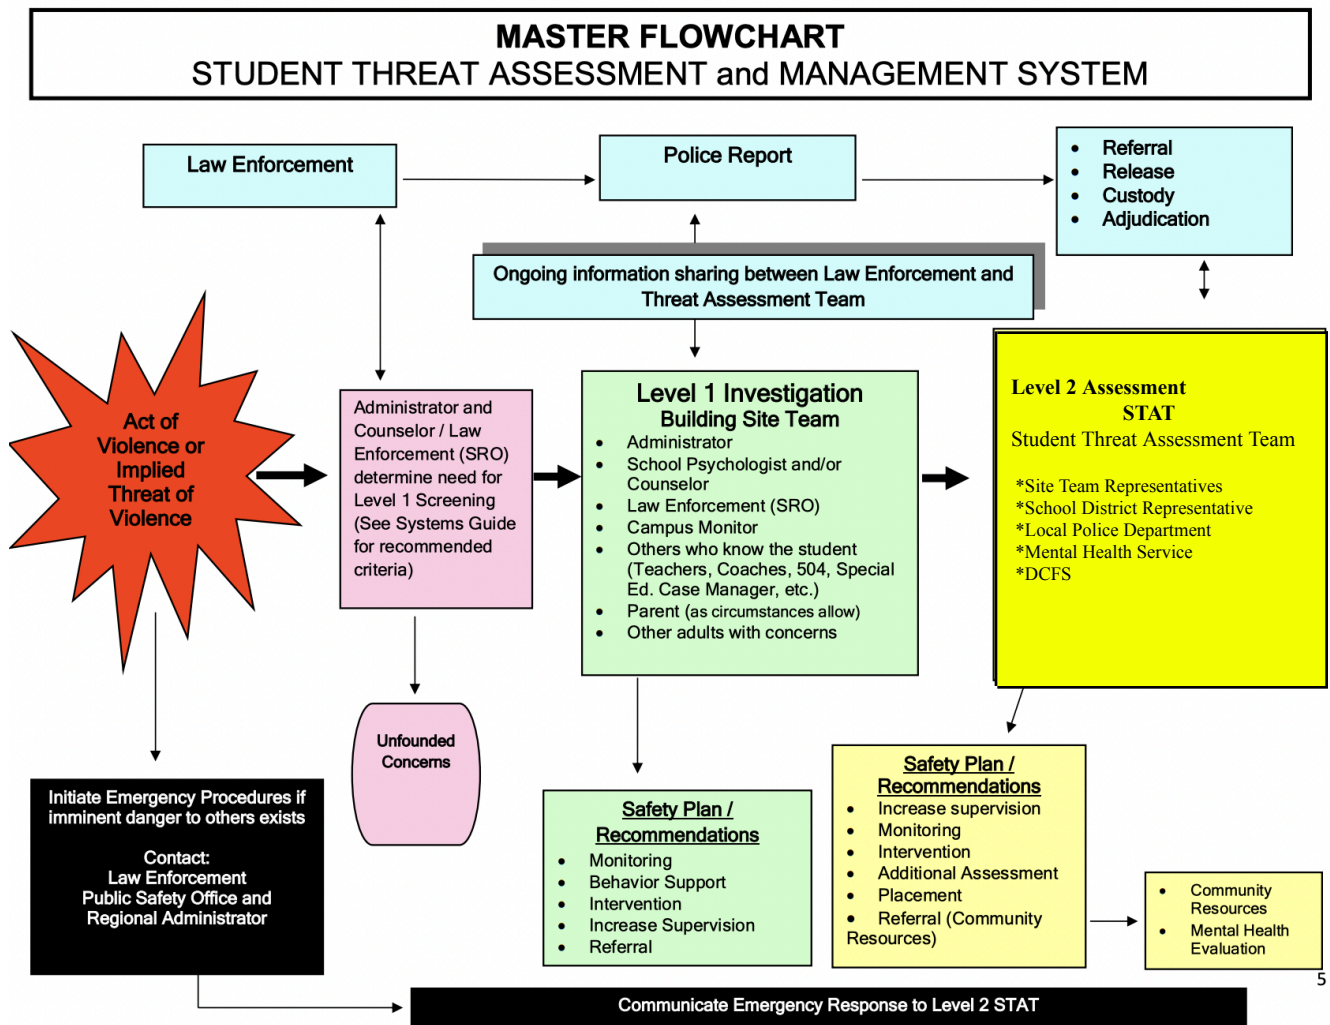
MASTER FLOWCHART
STUDENT THREAT ASSESSMENT and MANAGEMENT SYSTEM

Law Enforcement

Police Report

- Referral
- Release
- Custody
- Adjudication

Ongoing information sharing between Law Enforcement and Threat Assessment Team

Act of Violence or Implied Threat of Violence

Administrator and Counselor / Law Enforcement (SRO) determine need for Level 1 Screening (See Systems Guide for recommended criteria)

Level 1 Investigation
Building Site Team
- Administrator
- School Psychologist and/or Counselor
- Law Enforcement (SRO)
- Campus Monitor
- Others who know the student (Teachers, Coaches, 504, Special Ed. Case Manager, etc.)
- Parent (as circumstances allow)
- Other adults with concerns

Level 2 Assessment
STAT
Student Threat Assessment Team

*Site Team Representatives
*School District Representative
*Local Police Department
*Mental Health Service
*DCFS

Unfounded Concerns

Initiate Emergency Procedures if imminent danger to others exists

Contact:
Law Enforcement
Public Safety Office and
Regional Administrator

Safety Plan / Recommendations
- Monitoring
- Behavior Support
- Intervention
- Increase Supervision
- Referral

Safety Plan / Recommendations
- Increase supervision
- Monitoring
- Intervention
- Additional Assessment
- Placement
- Referral (Community Resources)

- Community Resources
- Mental Health Evaluation

5

Communicate Emergency Response to Level 2 STAT